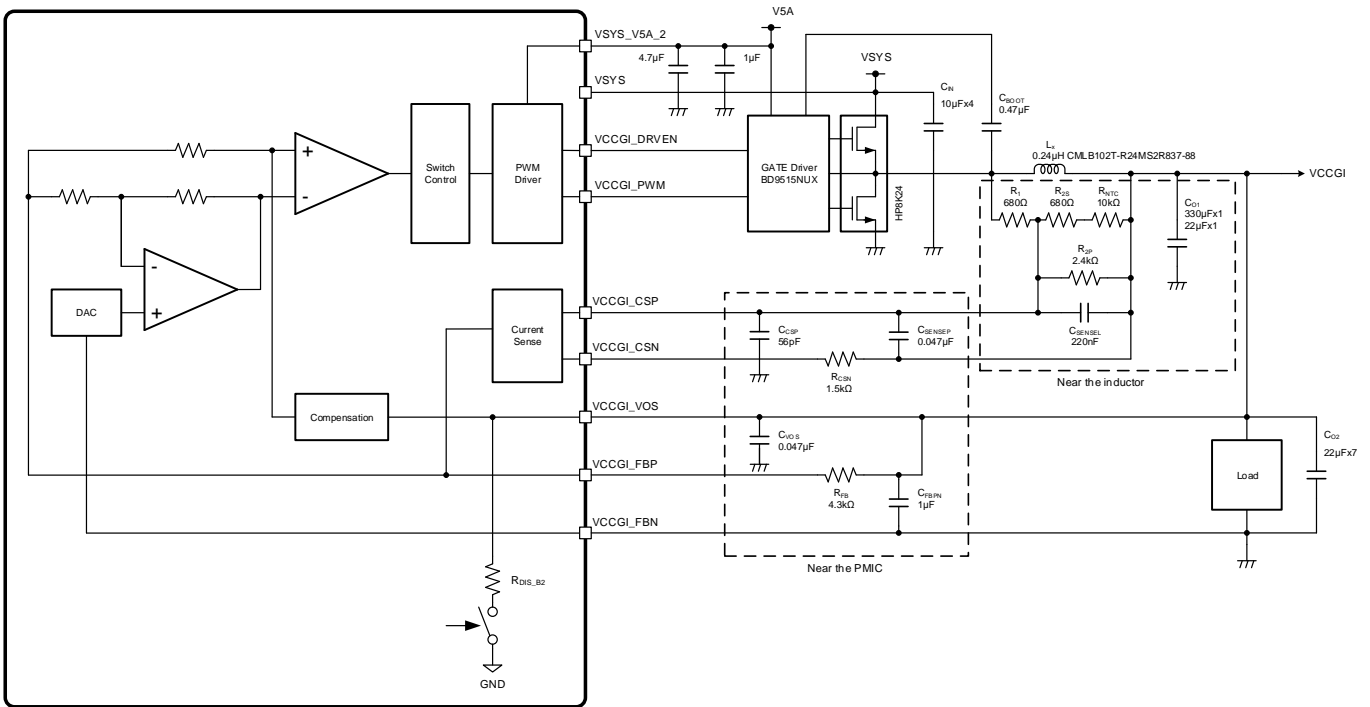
V5A
VSYS_V5A_2
4.7µF
1µF
VSYS
VSYS
$C_{IN}$
10µFx4
$C_{BOOT}$
0.47µF
+
-
Switch Control
PWM Driver
VCCGI_DRVEN
VCCGI_PWM
GATE Driver
BD9515NUX
HP8K24
$L_x$
0.24µH CMLB102T-R24MS2R837-88
VCCGI
$R_1$
680Ω
$R_{2S}$
680Ω
$R_{NTC}$
10kΩ
$C_{O1}$
330µFx1
22µFx1
$R_{2P}$
2.4kΩ
-
+
DAC
Current Sense
VCCGI_CSP
VCCGI_CSN
$C_{CSP}$
56pF
$C_{SENSEP}$
0.047µF
$C_{SENSEL}$
220nF
$R_{CSN}$
1.5kΩ
Near the inductor
Compensation
VCCGI_VOS
$C_{VOS}$
0.047µF
$C_{O2}$
22µFx7
Load
VCCGI_FBP
$R_{FB}$
4.3kΩ
$C_{FBPN}$
1µF
VCCGI_FBN
Near the PMIC
$R_{DIS\_B2}$
GND